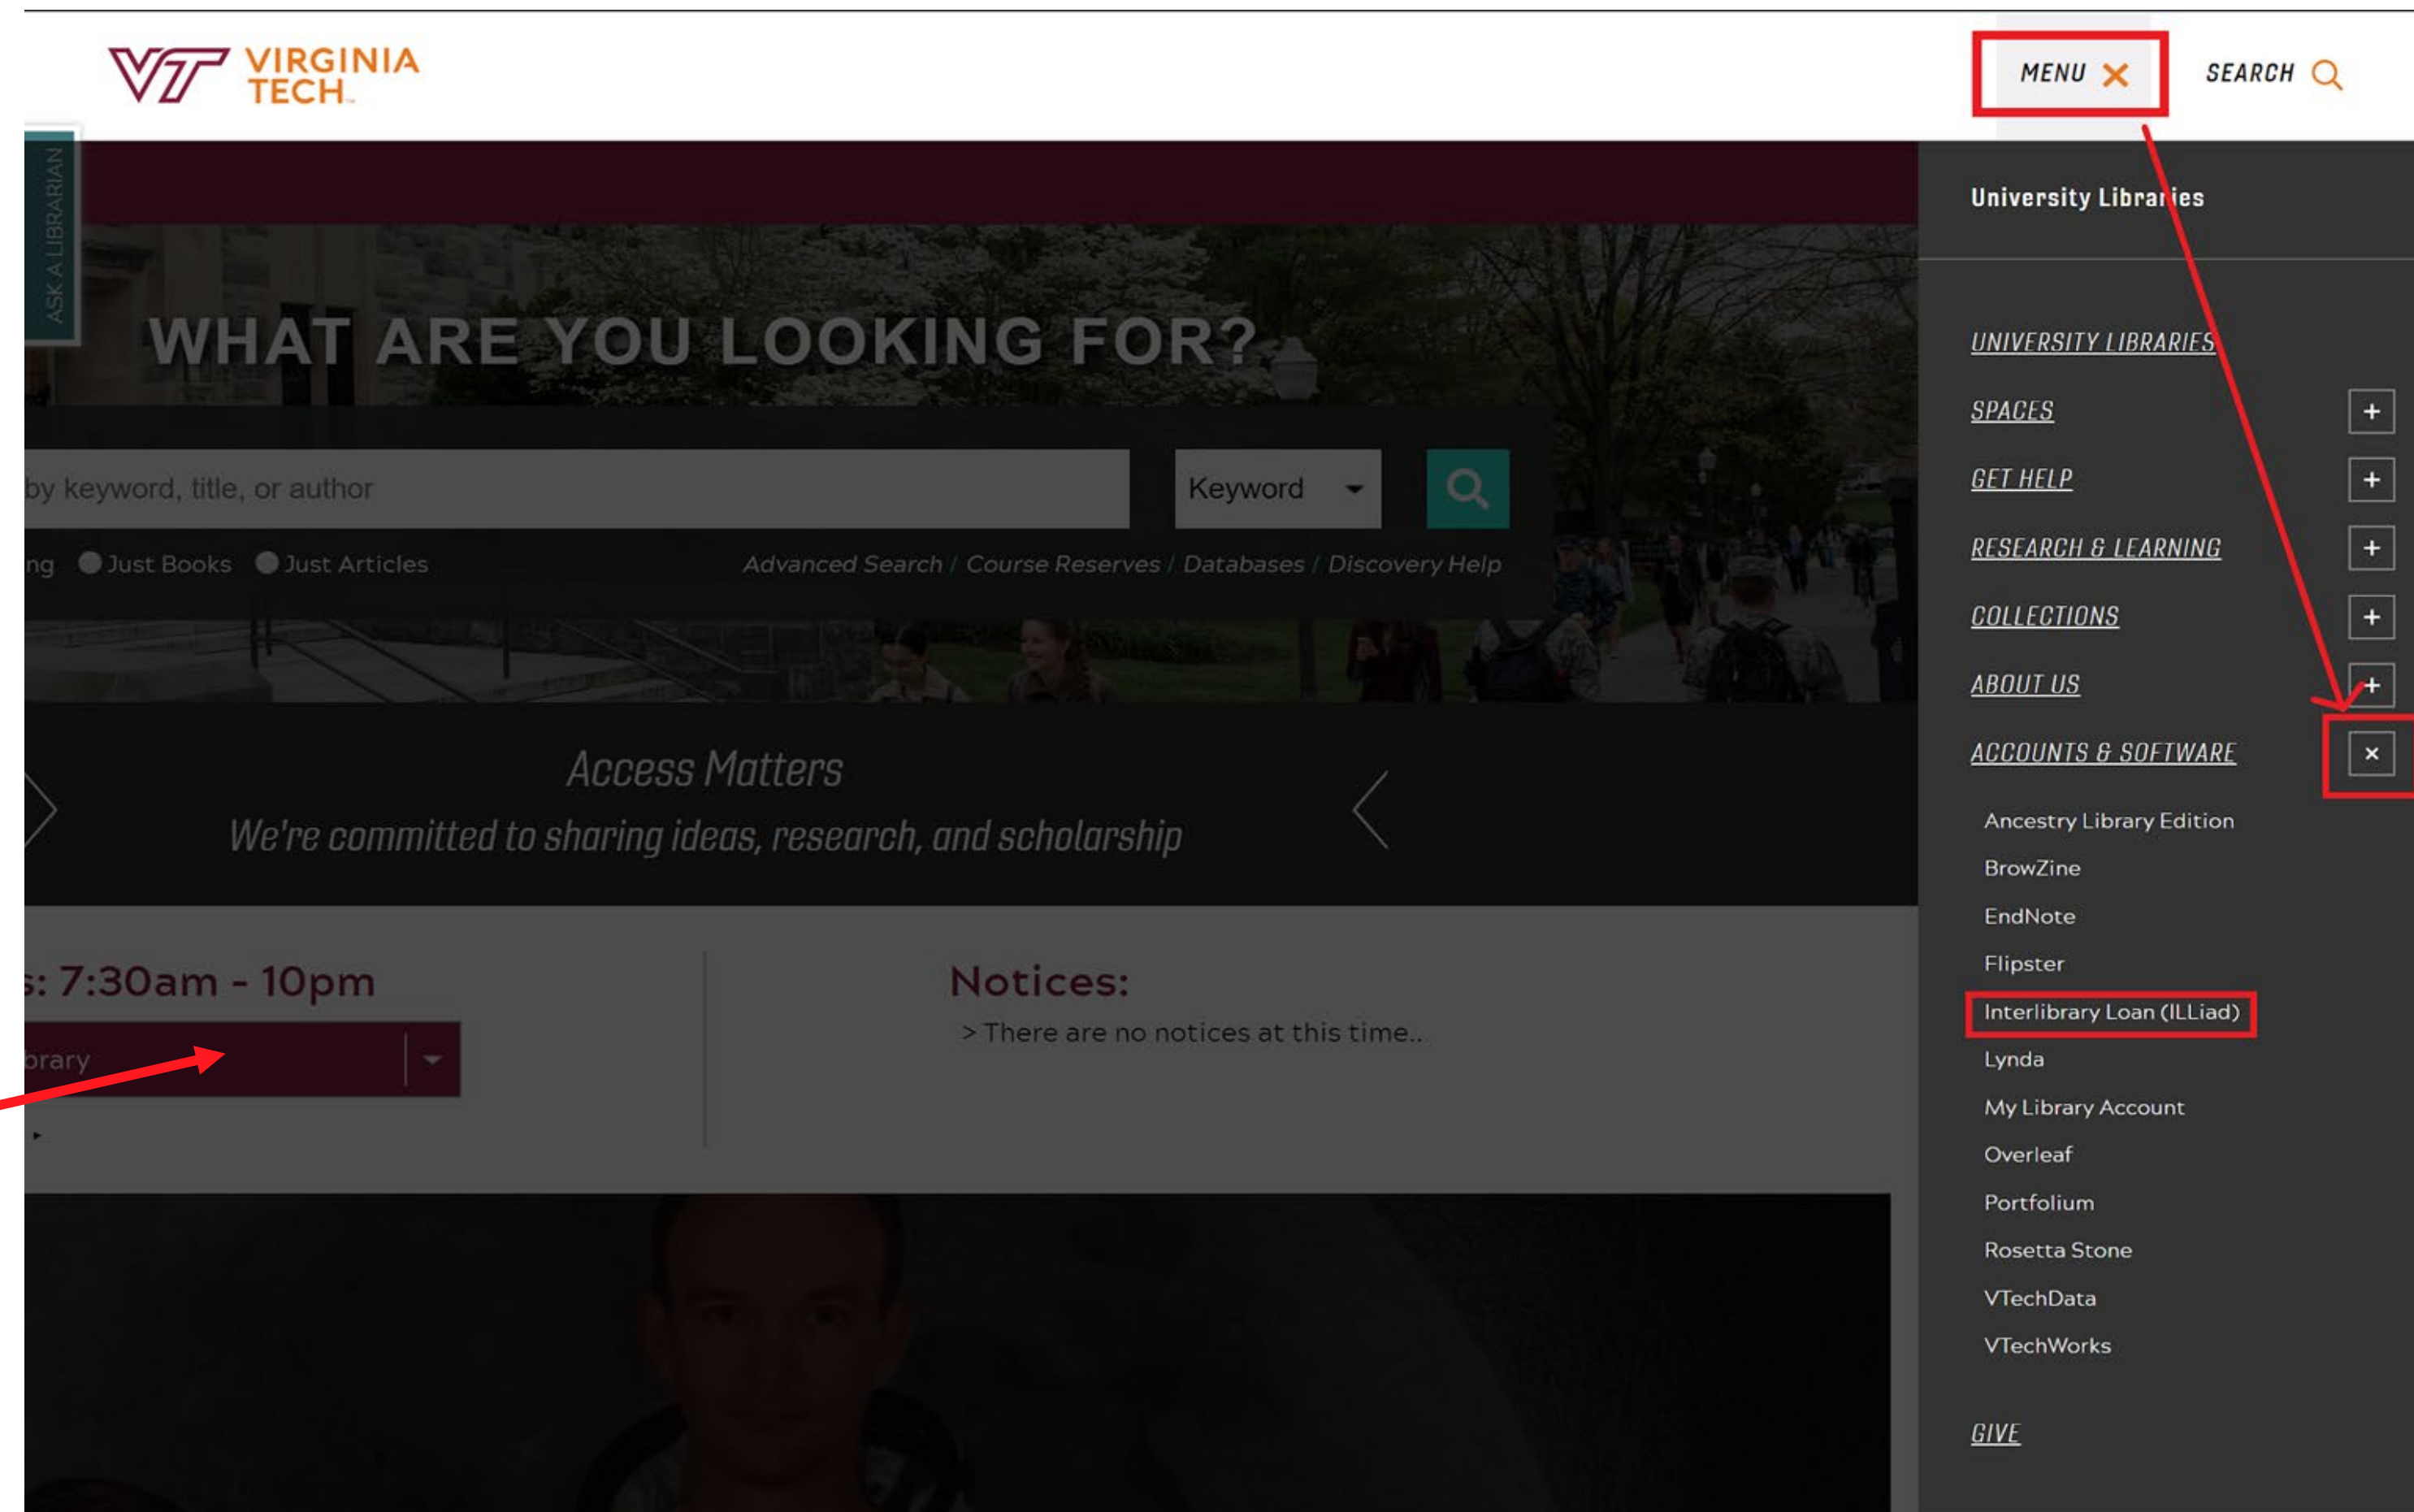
VIRGINIA TECH.

MENU ✕

SEARCH

ASK A LIBRARIAN

WHAT ARE YOU LOOKING FOR?

by keyword, title, or author

Keyword

ng Just Books Just Articles

Advanced Search / Course Reserves / Databases / Discovery Help

Access Matters

We're committed to sharing ideas, research, and scholarship

s: 7:30am - 10pm

brary

Notices:

> There are no notices at this time..

University Libraries

UNIVERSITY LIBRARIES

SPACES +

GET HELP +

RESEARCH & LEARNING +

COLLECTIONS +

ABOUT US +

ACCOUNTS & SOFTWARE ×

Ancestry Library Edition

BrowZine

EndNote

Flipster

Interlibrary Loan (ILLiad)

Lynda

My Library Account

Overleaf

Portfolium

Rosetta Stone

VTechData

VTechWorks

GIVE